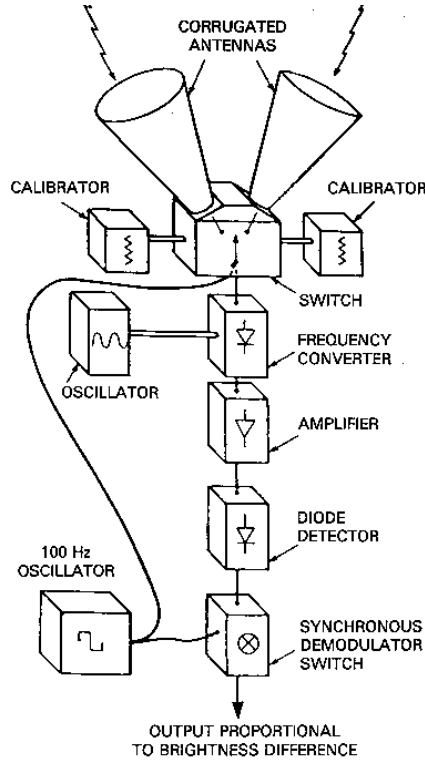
CORRUGATED ANTENNAS

CALIBRATOR

CALIBRATOR

SWITCH

FREQUENCY CONVERTER

OSCILLATOR

AMPLIFIER

DIODE DETECTOR

100 Hz OSCILLATOR

SYNCHRONOUS DEMODULATOR SWITCH

OUTPUT PROPORTIONAL TO BRIGHTNESS DIFFERENCE